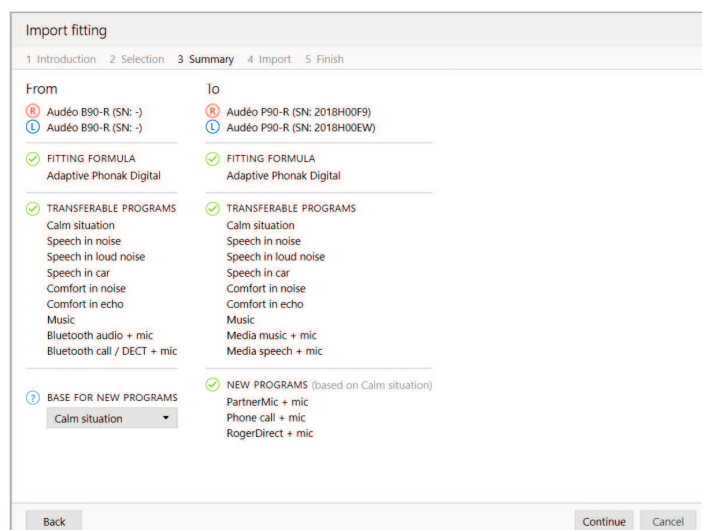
Import fitting

1 Introduction 2 Selection 3 Summary 4 Import 5 Finish

From

R Audéo B90-R (SN: -)
L Audéo B90-R (SN: -)

FITTING FORMULA
Adaptive Phonak Digital

TRANSFERABLE PROGRAMS
Calm situation
Speech in noise
Speech in loud noise
Speech in car
Comfort in noise
Comfort in echo
Music
Bluetooth audio + mic
Bluetooth call / DECT + mic

? BASE FOR NEW PROGRAMS
Calm situation

To

R Audéo P90-R (SN: 2018H00F9)
L Audéo P90-R (SN: 2018H00EW)

FITTING FORMULA
Adaptive Phonak Digital

TRANSFERABLE PROGRAMS
Calm situation
Speech in noise
Speech in loud noise
Speech in car
Comfort in noise
Comfort in echo
Music
Media music + mic
Media speech + mic

NEW PROGRAMS (based on Calm situation)
PartnerMic + mic
Phone call + mic
RogerDirect + mic

Back

Continue Cancel